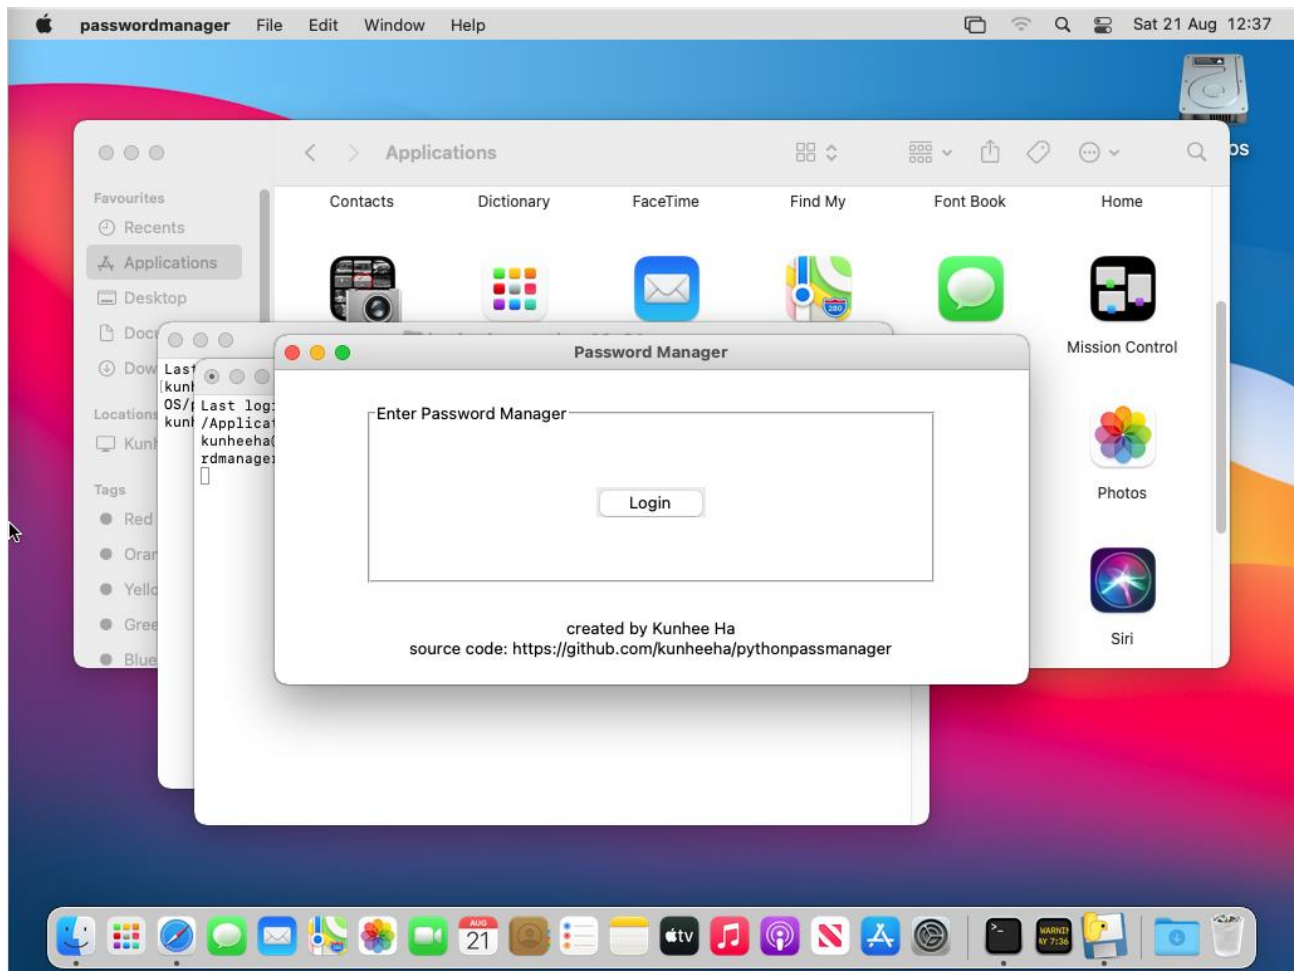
passwordmanager File Edit Window Help

Sat 21 Aug 12:37

os

Applications

Favourites
Recents
Applications
Desktop
Docu
Dow
Locations
Kunh
Tags
Red
Oran
Yello
Gree
Blue

Contacts Dictionary FaceTime Find My Font Book Home

Mission Control

Photos

Siri

Last
kunh
OS/p
kunh

Last logi
/Applica
kunheeha(
rdmanager

Password Manager

Enter Password Manager

Login

created by Kunhee Ha
source code: https://github.com/kunheeha/pythonpassmanager

AUG
21

tv

WARNIN
AY 7:36